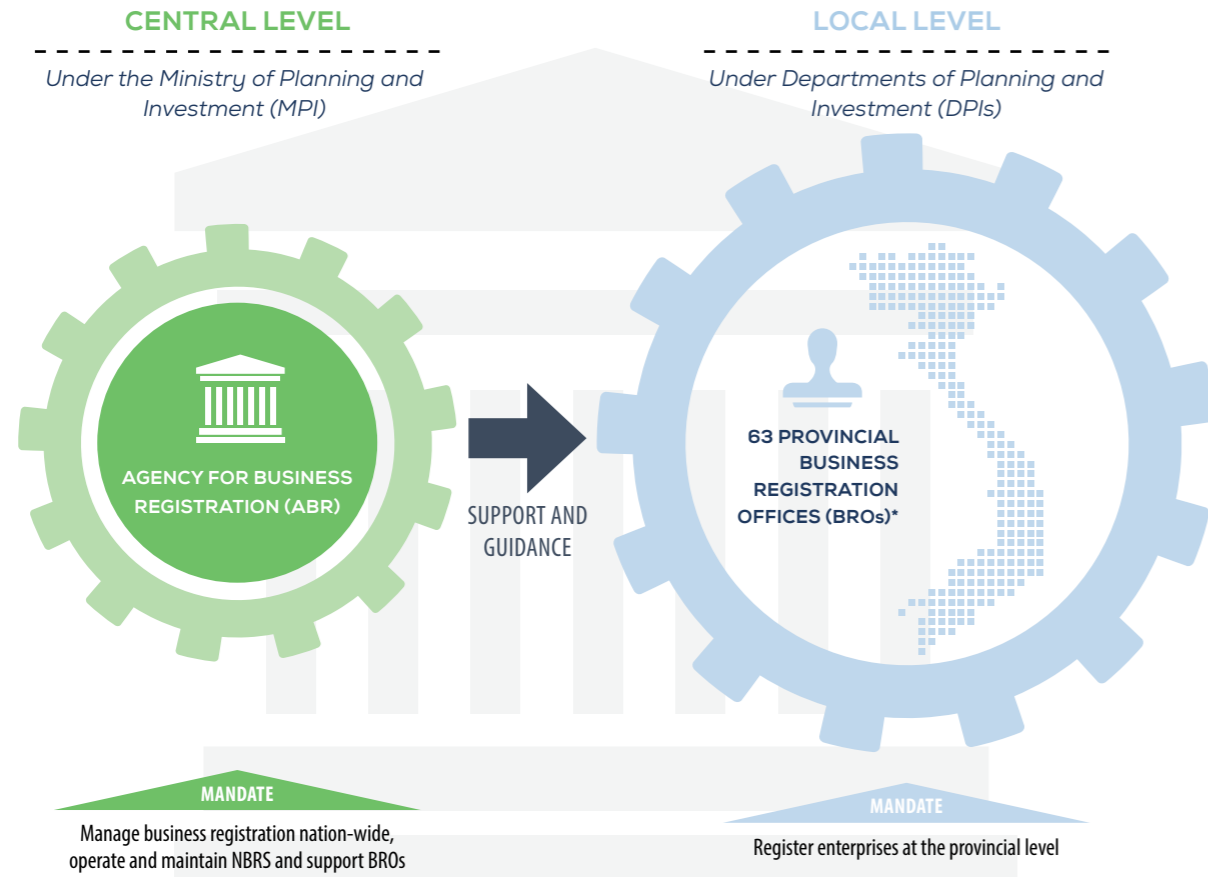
CENTRAL LEVEL

Under the Ministry of Planning and Investment (MPI)

LOCAL LEVEL

Under Departments of Planning and Investment (DPIs)

AGENCY FOR BUSINESS REGISTRATION (ABR)

SUPPORT AND GUIDANCE

63 PROVINCIAL BUSINESS REGISTRATION OFFICES (BROs)*

MANDATE

Manage business registration nation-wide, operate and maintain NBRS and support BROs

MANDATE

Register enterprises at the provincial level